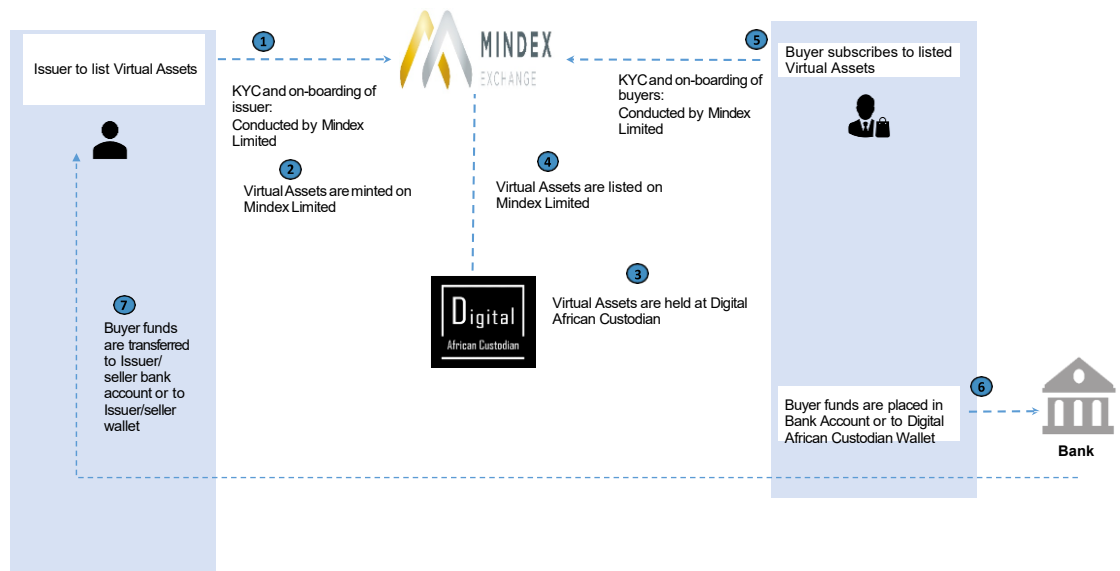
Issuer to list Virtual Assets

1

KYC and on-boarding of issuer: Conducted by Mindex Limited

MINDEX
EXCHANGE

5

KYC and on-boarding of buyers: Conducted by Mindex Limited

Buyer subscribes to listed Virtual Assets

2

Virtual Assets are minted on Mindex Limited

4

Virtual Assets are listed on Mindex Limited

Digital
African Custodian

3

Virtual Assets are held at Digital African Custodian

7

Buyer funds are transferred to Issuer/ seller bank account or to Issuer/seller wallet

Buyer funds are placed in Bank Account or to Digital African Custodian Wallet

6

Bank